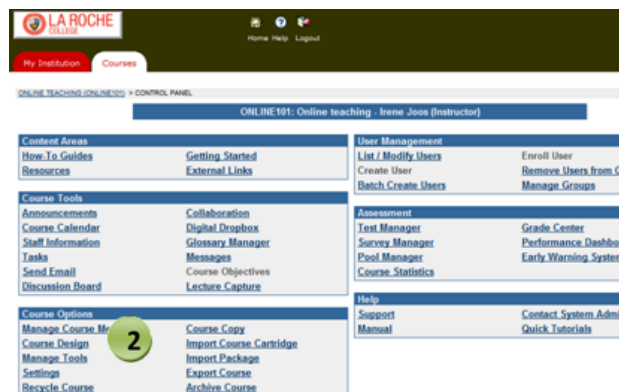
LA ROCHE COLLEGE

Home Help Logout

My Institution Courses

ONLINE TEACHING (ONLINE101) > CONTROL PANEL

ONLINE101: Online teaching - Irene Joos (Instructor)

Content Areas

How-To Guides
Getting Started
Resources
External Links

Course Tools

Announcements
Collaboration
Course Calendar
Digital Dropbox
Staff Information
Glossary Manager
Tasks
Messages
Send Email
Course Objectives
Discussion Board
Lecture Capture

Course Options

Manage Course Me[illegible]
Course Copy
Course Design
Import Course Cartridge
Manage Tools
Import Package
Settings
Export Course
Recycle Course
Archive Course

2

User Management

List / Modify Users
Enroll User
Create User
Remove Users from C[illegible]
Batch Create Users
Manage Groups

Assessment

Test Manager
Grade Center
Survey Manager
Performance Dashbo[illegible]
Pool Manager
Early Warning Syste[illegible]
Course Statistics

Help

Support
Contact System Admi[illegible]
Manual
Quick Tutorials